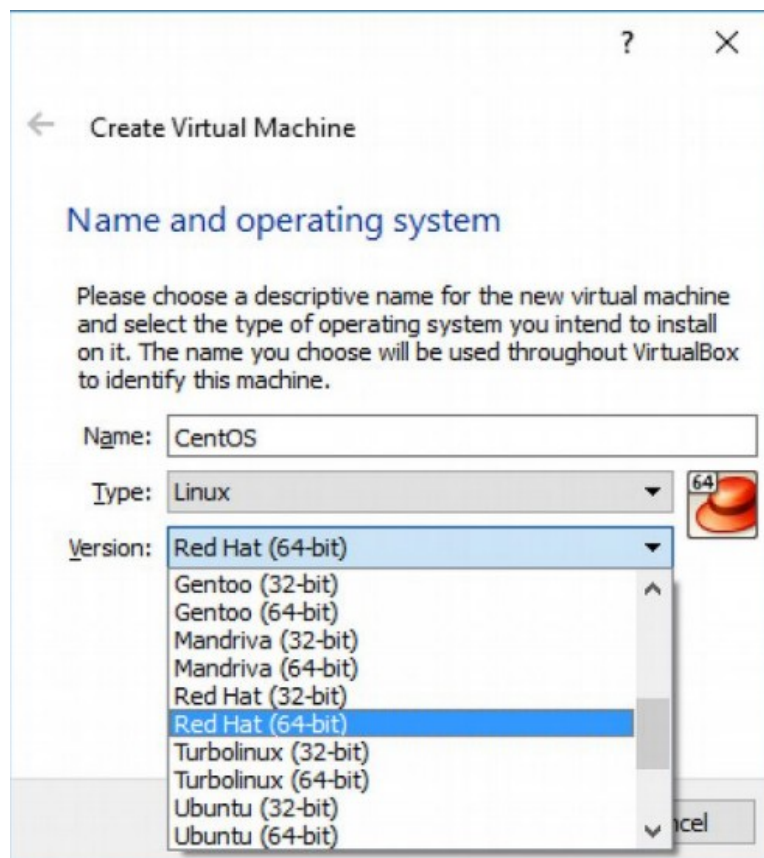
? ×

Create Virtual Machine

Name and operating system

Please choose a descriptive name for the new virtual machine and select the type of operating system you intend to install on it. The name you choose will be used throughout VirtualBox to identify this machine.

Name: CentOS

Type: Linux

Version: Red Hat (64-bit)

64

Gentoo (32-bit)
Gentoo (64-bit)
Mandriva (32-bit)
Mandriva (64-bit)
Red Hat (32-bit)
Red Hat (64-bit)
Turbolinux (32-bit)
Turbolinux (64-bit)
Ubuntu (32-bit)
Ubuntu (64-bit)

ncel